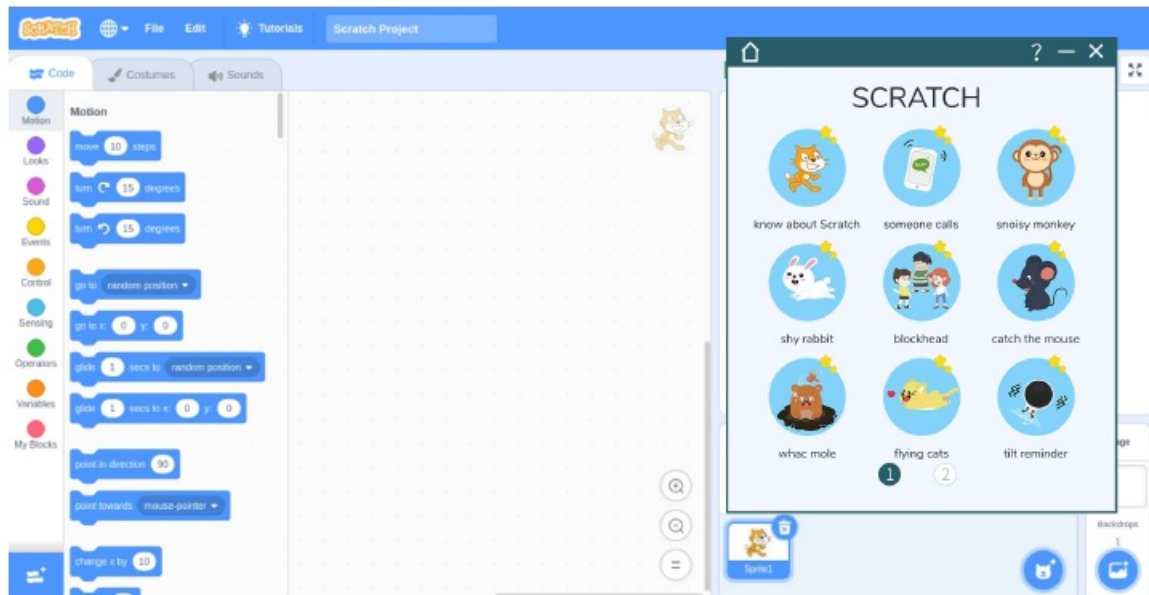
SCRATCH File Edit Tutorials Scratch Project

Code Costumes Sounds

Motion
Looks
Sound
Events
Control
Sensing
Operators
Variables
My Blocks

Motion
move 10 steps
turn 15 degrees
turn 15 degrees
go to random position
go to x: 0 y: 0
glide 1 secs to random position
glide 1 secs to x: 0 y: 0
point in direction 90
point towards mouse-pointer
change x by 10

SCRATCH
know about Scratch
someone calls
snoisy monkey
shy rabbit
blockhead
catch the mouse
whac mole
flying cats
tilt reminder
1 2

Sprite1
Backdrops
1